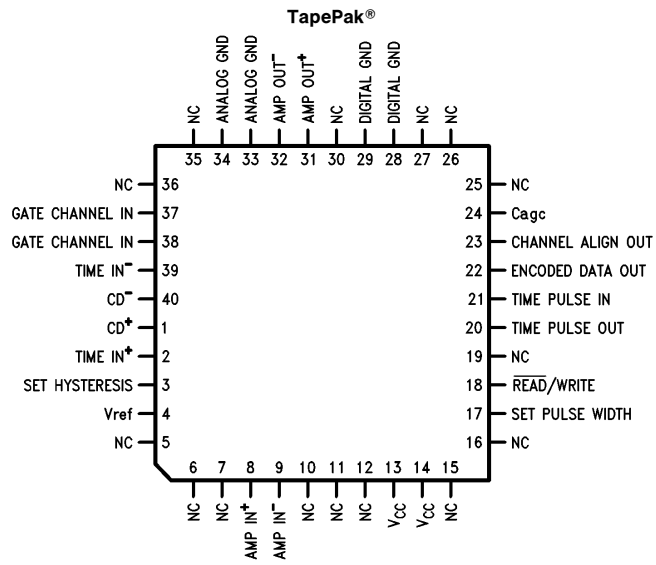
TapePak®

NC 35
ANALOG GND 34
ANALOG GND 33
AMP OUT$^-$ 32
AMP OUT$^+$ 31
NC 30
DIGITAL GND 29
DIGITAL GND 28
NC 27
NC 26

NC 36
GATE CHANNEL IN 37
GATE CHANNEL IN 38
TIME IN$^-$ 39
CD$^-$ 40
CD$^+$ 1
TIME IN$^+$ 2
SET HYSTERESIS 3
Vref 4
NC 5

25 NC
24 Cagc
23 CHANNEL ALIGN OUT
22 ENCODED DATA OUT
21 TIME PULSE IN
20 TIME PULSE OUT
19 NC
18 $\overline{READ}$/WRITE
17 SET PULSE WIDTH
16 NC

6 NC
7 NC
8 AMP IN$^+$
9 AMP IN$^-$
10 NC
11 NC
12 NC
13 $V_{CC}$
14 $V_{CC}$
15 NC